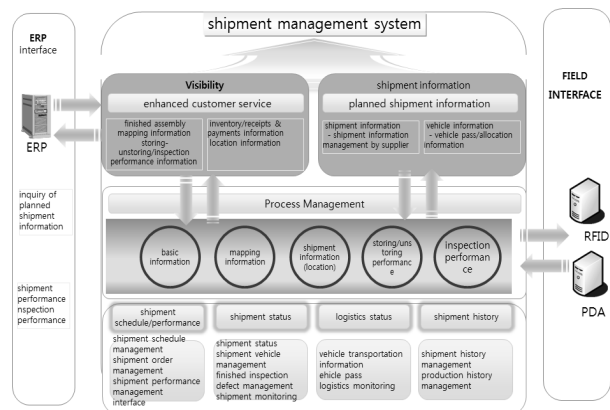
shipment management system

ERP interface

ERP

inquiry of planned shipment information

shipment performance nspection performance

Visibility

enhanced customer service

finished assembly mapping information storing-unstoring/inspection performance information

inventory/receipts & payments information location information

shipment information

planned shipment information

shipment information - shipment information management by supplier

vehicle information - vehicle pass/allocation information

Process Management

basic information

mapping information

shipment information (location)

storing/unstoring performance

inspection performance

shipment schedule/performance

shipment status

logistics status

shipment history

shipment schedule management shipment order management shipment performance management interface

shipment status shipment vehicle management finished inspection defect management shipment monitoring

vehicle transportation information ehicle pass logistics monitoring

shipment history management production history management

FIELD INTERFACE

RFID

PDA